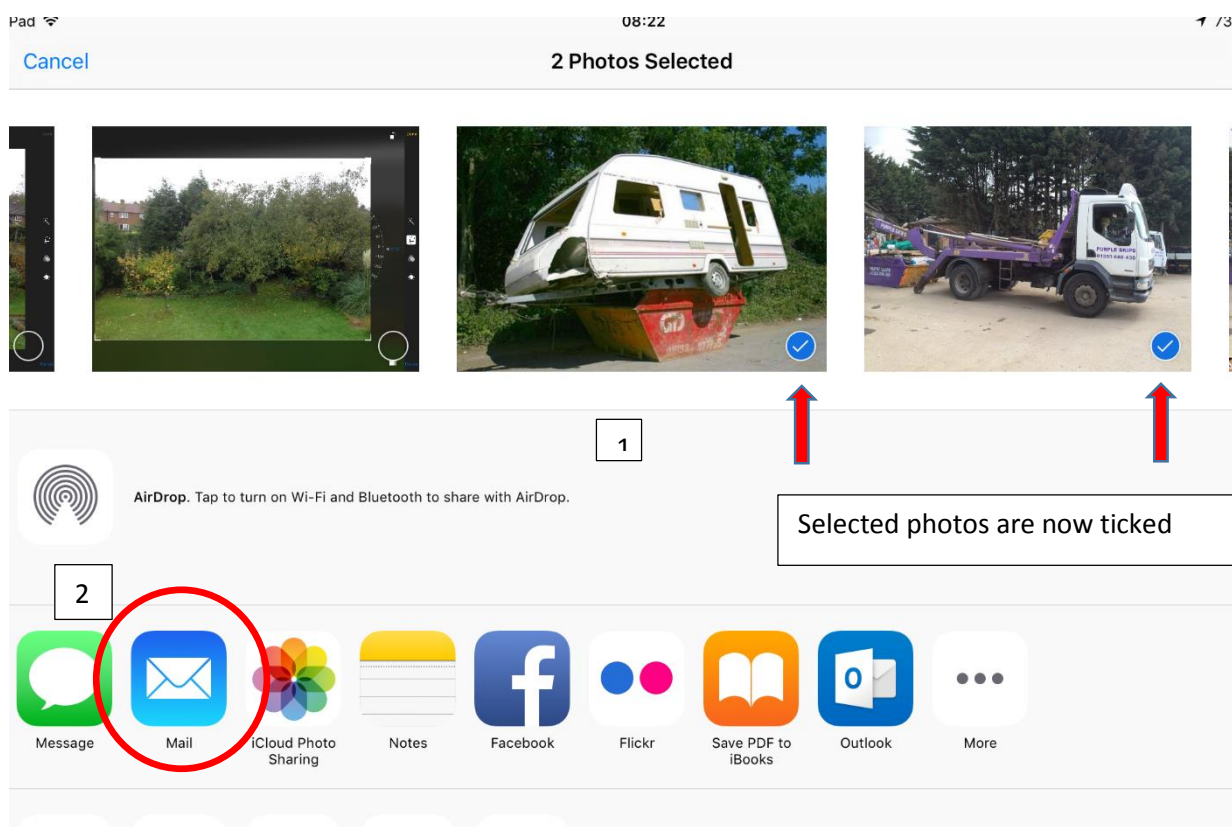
Pad
08:22
Cancel
2 Photos Selected

PURPLE SKIPS

1

AirDrop. Tap to turn on Wi-Fi and Bluetooth to share with AirDrop.

Selected photos are now ticked

2

Message
Mail
iCloud Photo Sharing
Notes
Facebook
Flickr
Save PDF to iBooks
Outlook
More